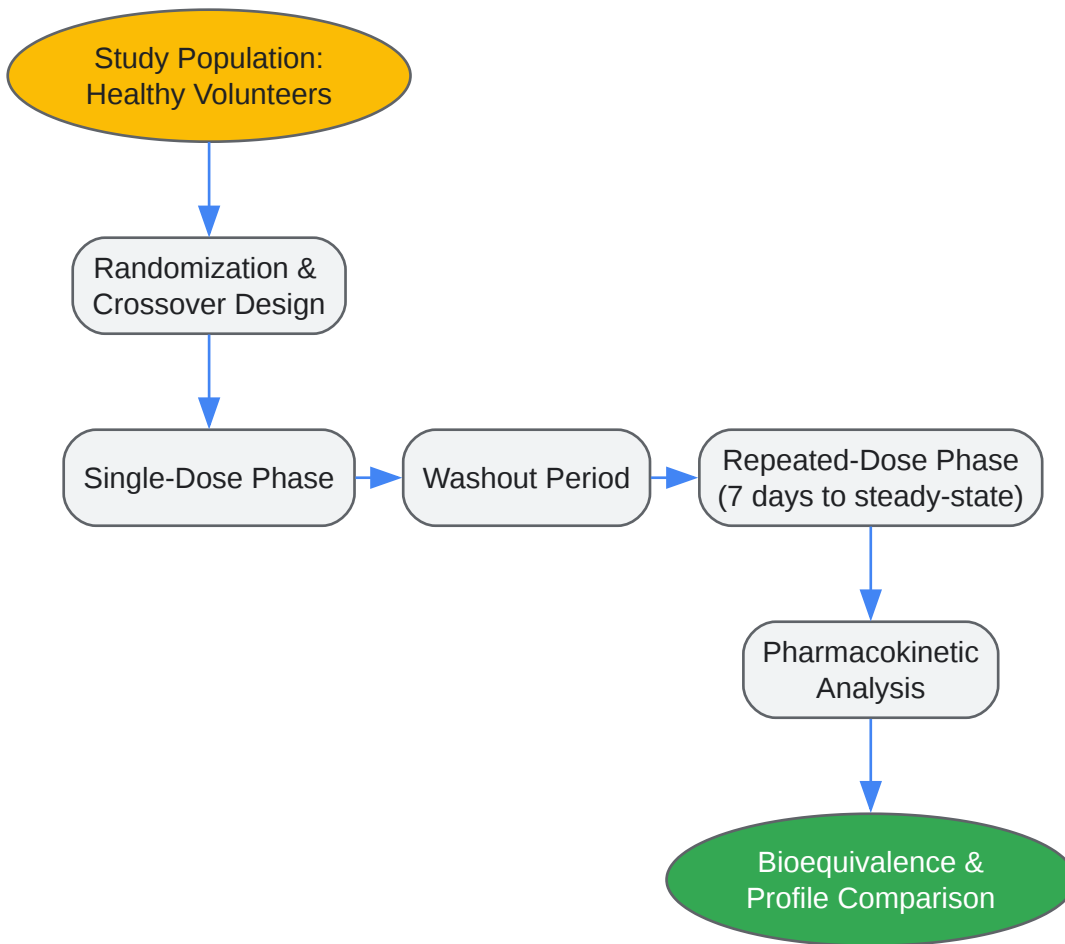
Study Population: Healthy Volunteers

Randomization & Crossover Design

Single-Dose Phase

Washout Period

Repeated-Dose Phase (7 days to steady-state)

Pharmacokinetic Analysis

Bioequivalence & Profile Comparison